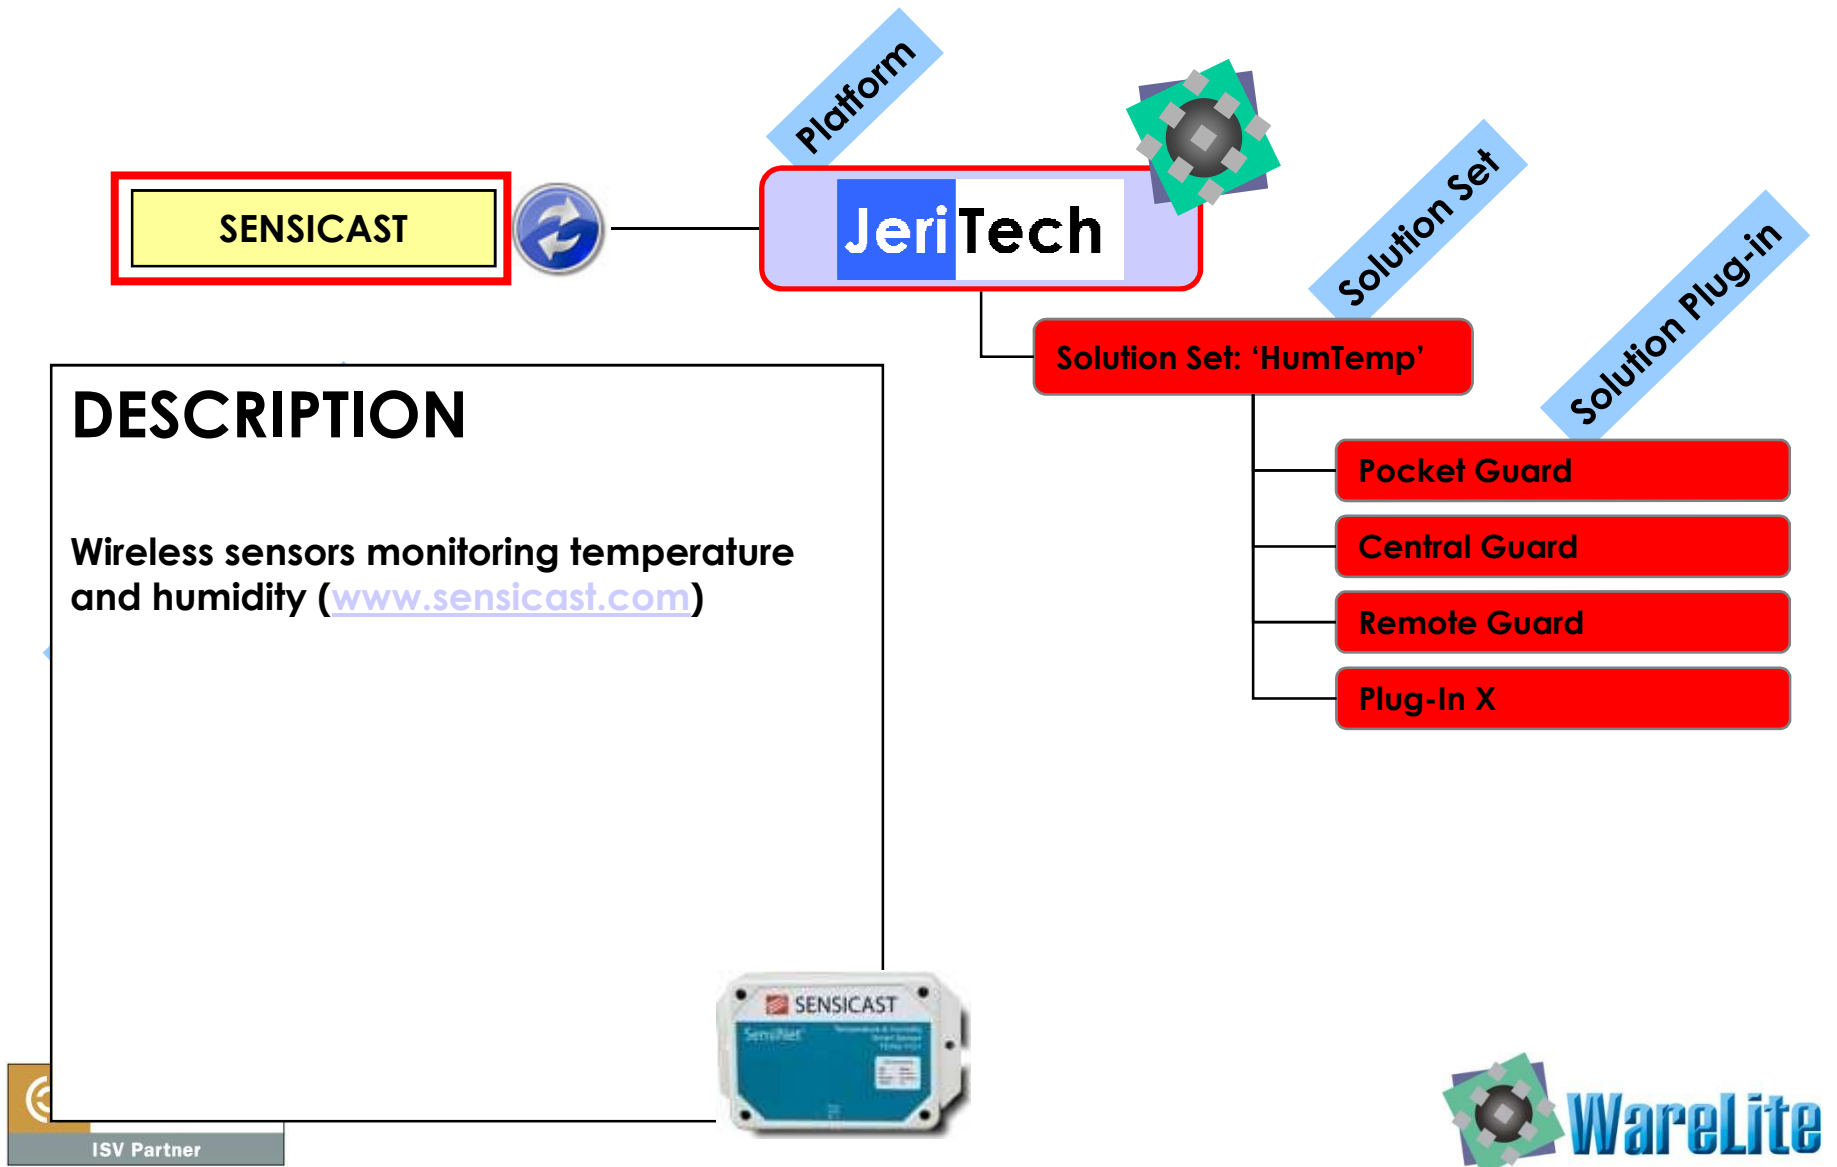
Platform

SENSICAST

JeriTech

Solution Set

Solution Plug-in

Solution Set: 'HumTemp'

Pocket Guard

Central Guard

Remote Guard

Plug-In X

DESCRIPTION

Wireless sensors monitoring temperature and humidity (www.sensicast.com)

SENSICAST
SensiNet

ISV Partner

WareLite